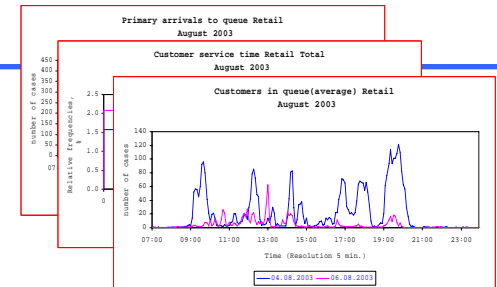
Primary arrivals to queue Retail
August 2003

450
400
350
300
250
200
150
100
50
0
07

number of cases

Customer service time Retail Total
August 2003

2.5
2.0
1.5
1.0
0.5
0.0
0

Relative frequencies, %

Customers in queue(average) Retail
August 2003

140
120
100
80
60
40
20
0

number of cases

07:00 09:00 11:00 13:00 15:00 17:00 19:00 21:00 23:00

Time (Resolution 5 min.)

04.08.2003 06.08.2003